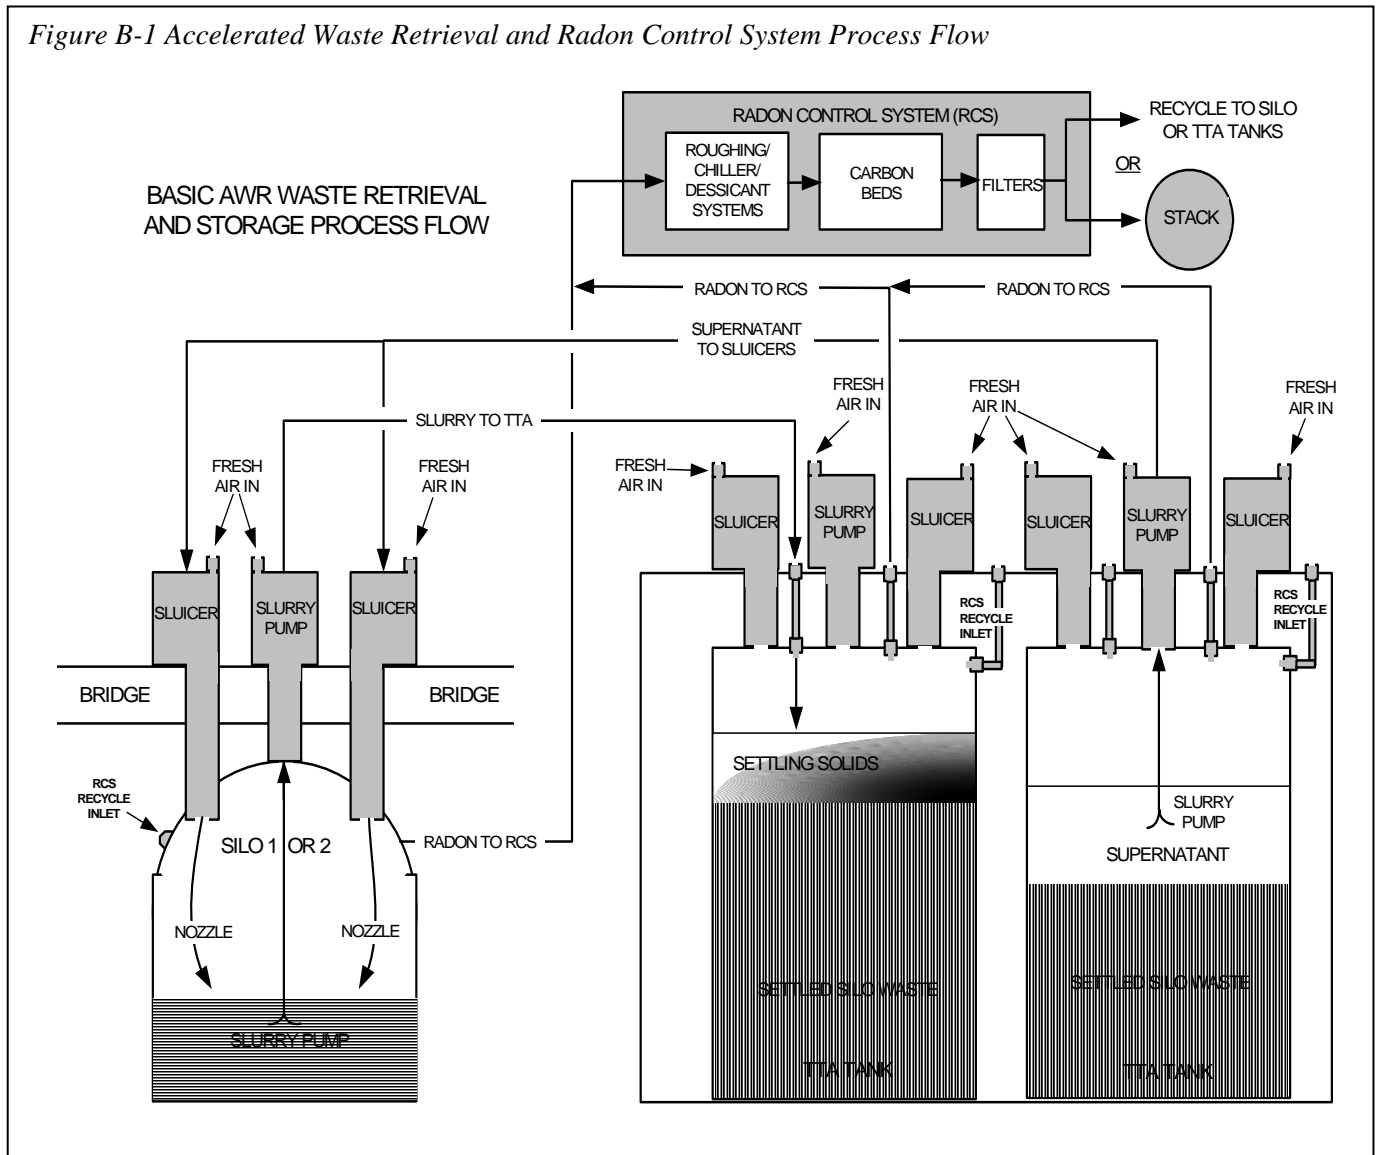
Figure B-1 Accelerated Waste Retrieval and Radon Control System Process Flow

RADON CONTROL SYSTEM (RCS)

ROUGHING/ CHILLER/ DESSICANT SYSTEMS

CARBON BEDS

FILTERS

RECYCLE TO SILO OR TTA TANKS

OR

STACK

BASIC AWR WASTE RETRIEVAL AND STORAGE PROCESS FLOW

RADON TO RCS

RADON TO RCS

SUPERNATANT TO SLUICERS

SLURRY TO TTA

FRESH AIR IN

FRESH AIR IN

FRESH AIR IN

FRESH AIR IN

FRESH AIR IN

FRESH AIR IN

FRESH AIR IN

SLUICER

SLURRY PUMP

SLUICER

SLUICER

SLURRY PUMP

SLUICER

SLUICER

SLURRY PUMP

SLUICER

RCS RECYCLE INLET

RCS RECYCLE INLET

BRIDGE

BRIDGE

SETTLING SOLIDS

SLURRY PUMP

RCS RECYCLE INLET

SILO 1 OR 2

RADON TO RCS

SUPERNATANT

NOZZLE

NOZZLE

SETTLED SILO WASTE

SETTLED SILO WASTE

SLURRY PUMP

TTA TANK

TTA TANK